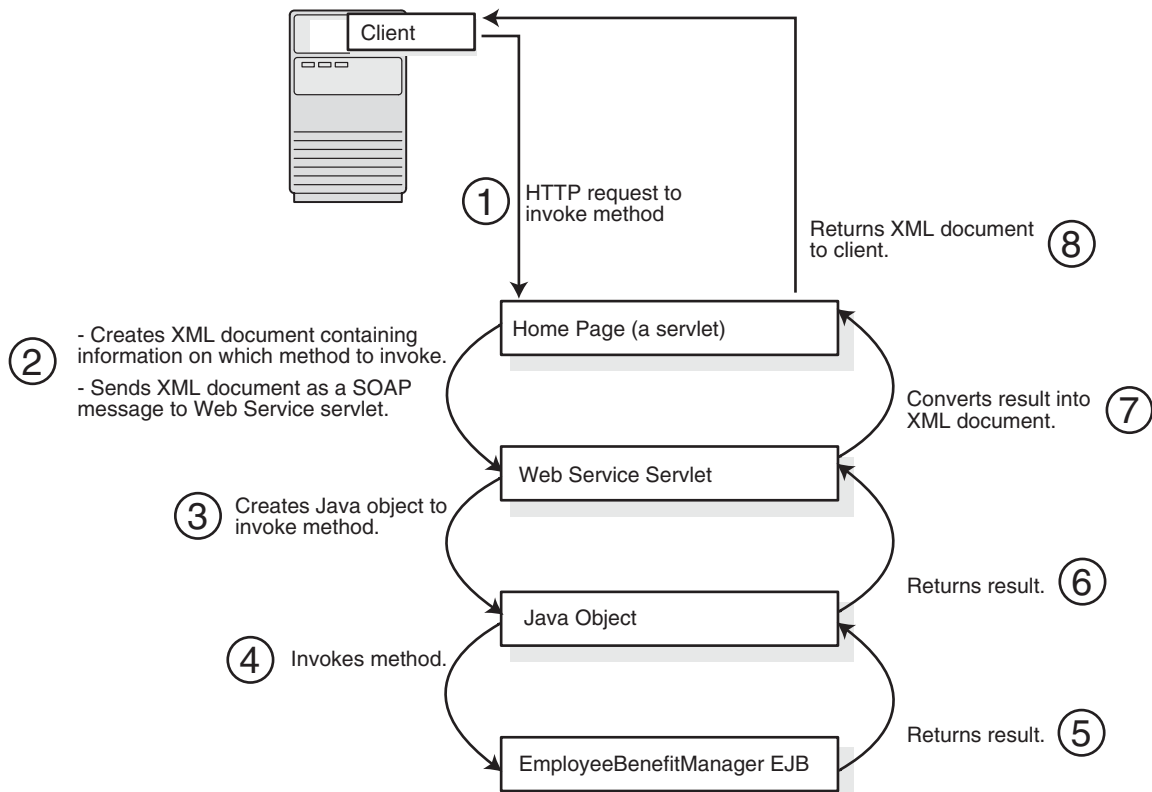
Client

1 HTTP request to invoke method

Returns XML document to client. 8

2 - Creates XML document containing information on which method to invoke.
- Sends XML document as a SOAP message to Web Service servlet.

Home Page (a servlet)

Converts result into XML document. 7

Web Service Servlet

3 Creates Java object to invoke method.

Returns result. 6

Java Object

4 Invokes method.

Returns result. 5

EmployeeBenefitManager EJB